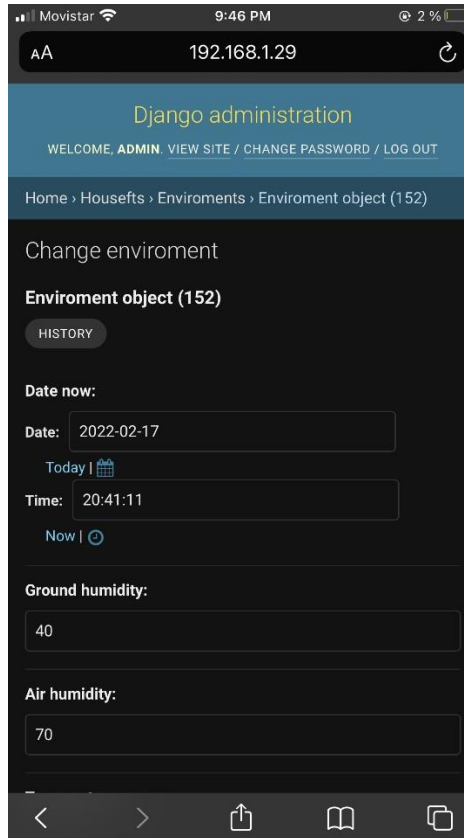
Movistar 9:46 PM 2 %

AA 192.168.1.29

Django administration

WELCOME, ADMIN. VIEW SITE / CHANGE PASSWORD / LOG OUT

Home › Housefts › Enviroments › Enviroment object (152)

Change enviroment

Enviroment object (152)

HISTORY

Date now:

Date: 2022-02-17

Today |

Time: 20:41:11

Now |

Ground humidity:

40

Air humidity:

70

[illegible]